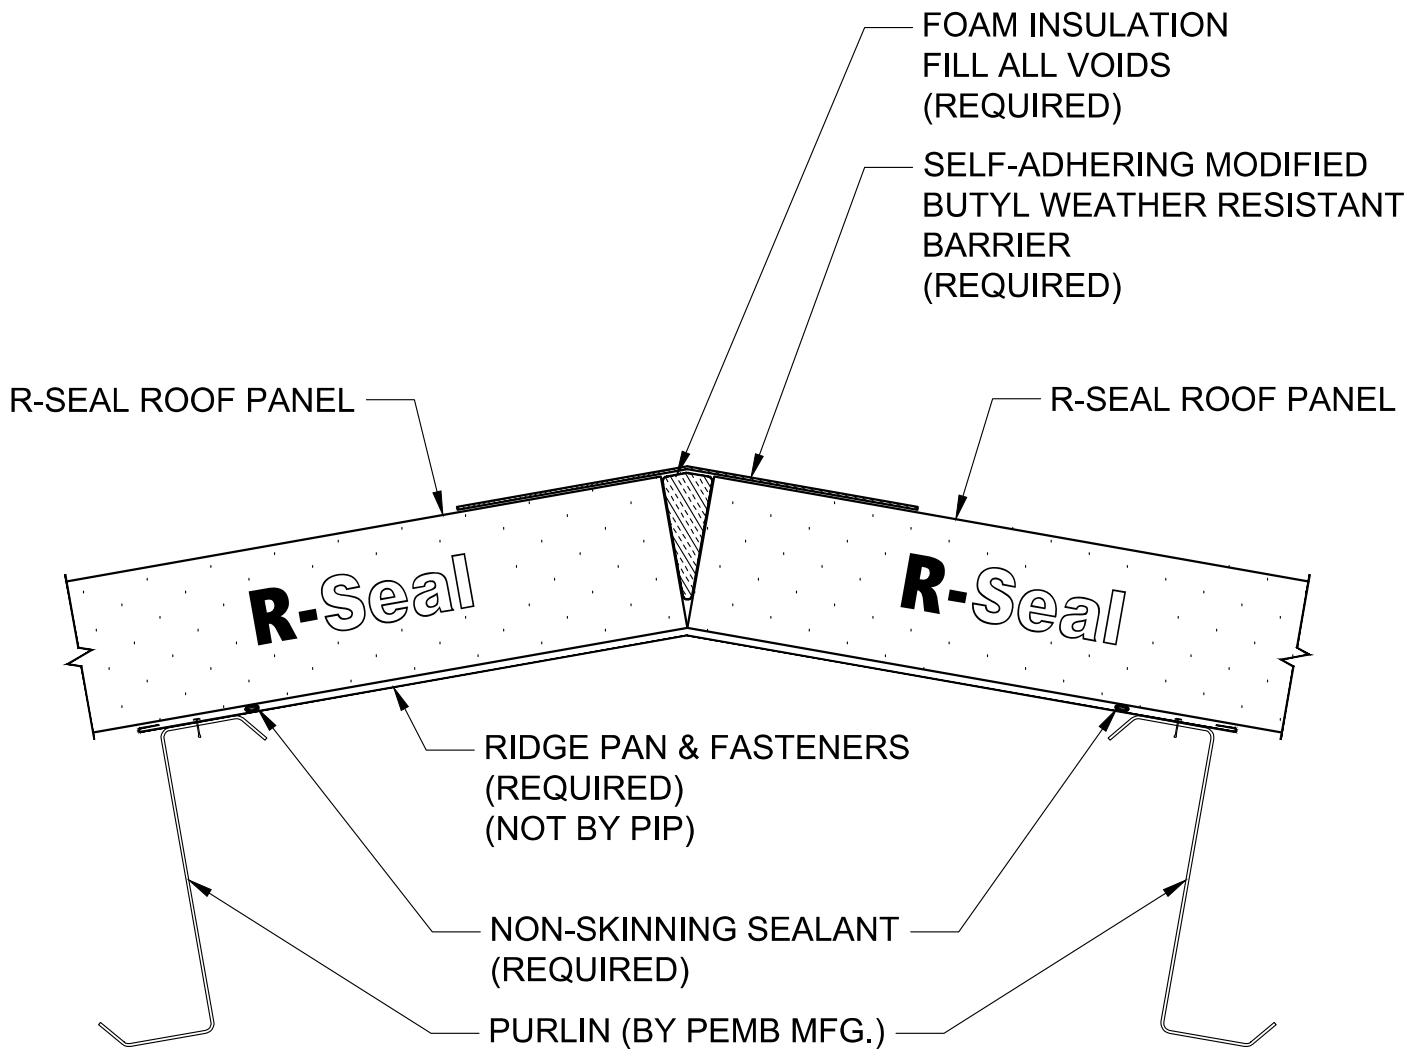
FOAM INSULATION
FILL ALL VOIDS
(REQUIRED)

SELF-ADHERING MODIFIED
BUTYL WEATHER RESISTANT
BARRIER
(REQUIRED)

R-SEAL ROOF PANEL

R-SEAL ROOF PANEL

R-Seal

R-Seal

RIDGE PAN & FASTENERS
(REQUIRED)
(NOT BY PIP)

NON-SKINNING SEALANT
(REQUIRED)

PURLIN (BY PEMB MFG.)